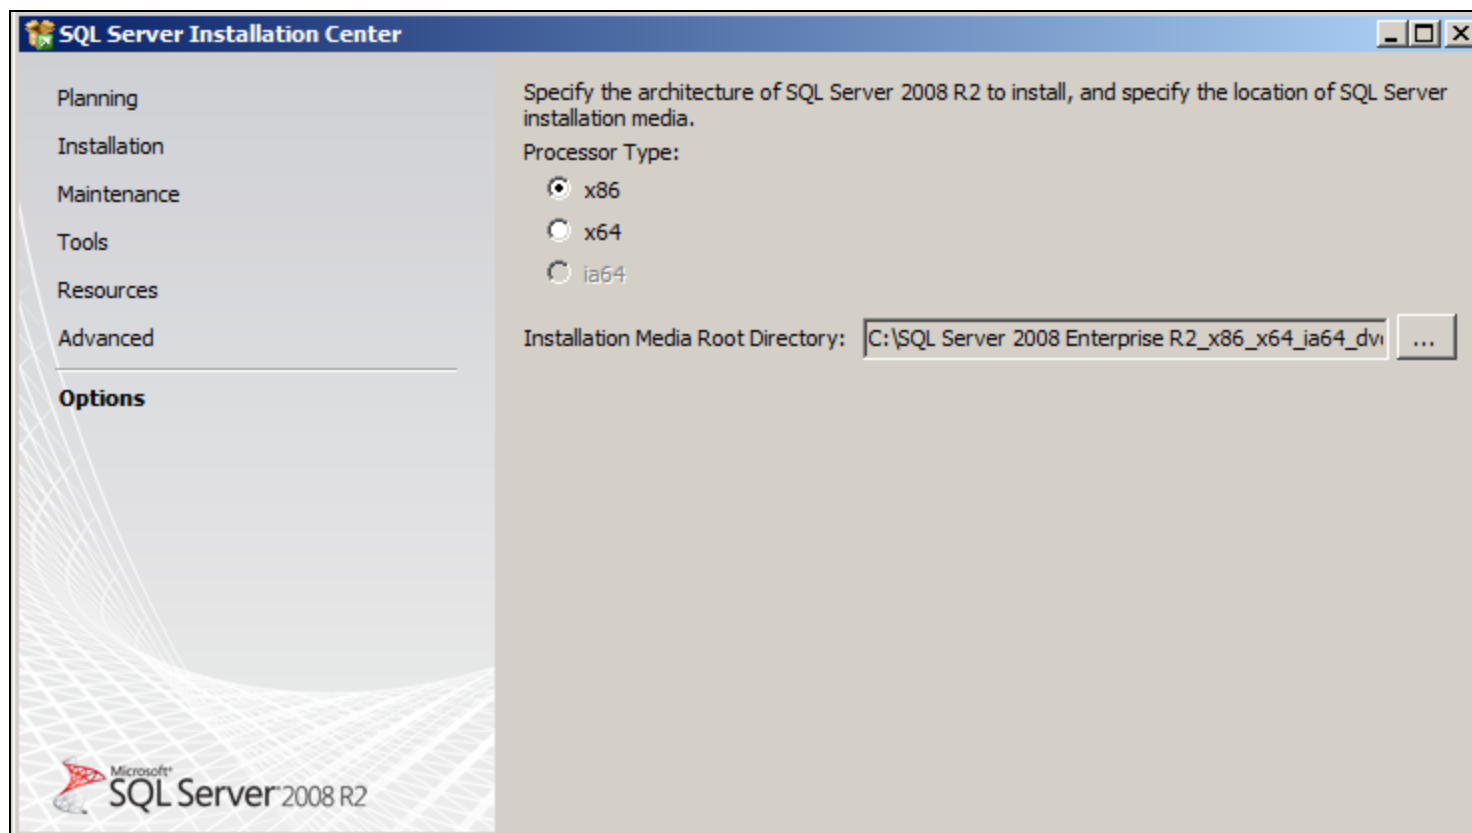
SQL Server Installation Center

Planning

Installation

Maintenance

Tools

Resources

Advanced

Options

Microsoft SQL Server 2008 R2

Specify the architecture of SQL Server 2008 R2 to install, and specify the location of SQL Server installation media.

Processor Type:

x86

x64

ia64

Installation Media Root Directory: C:\SQL Server 2008 Enterprise R2_x86_x64_ia64_dv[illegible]

...